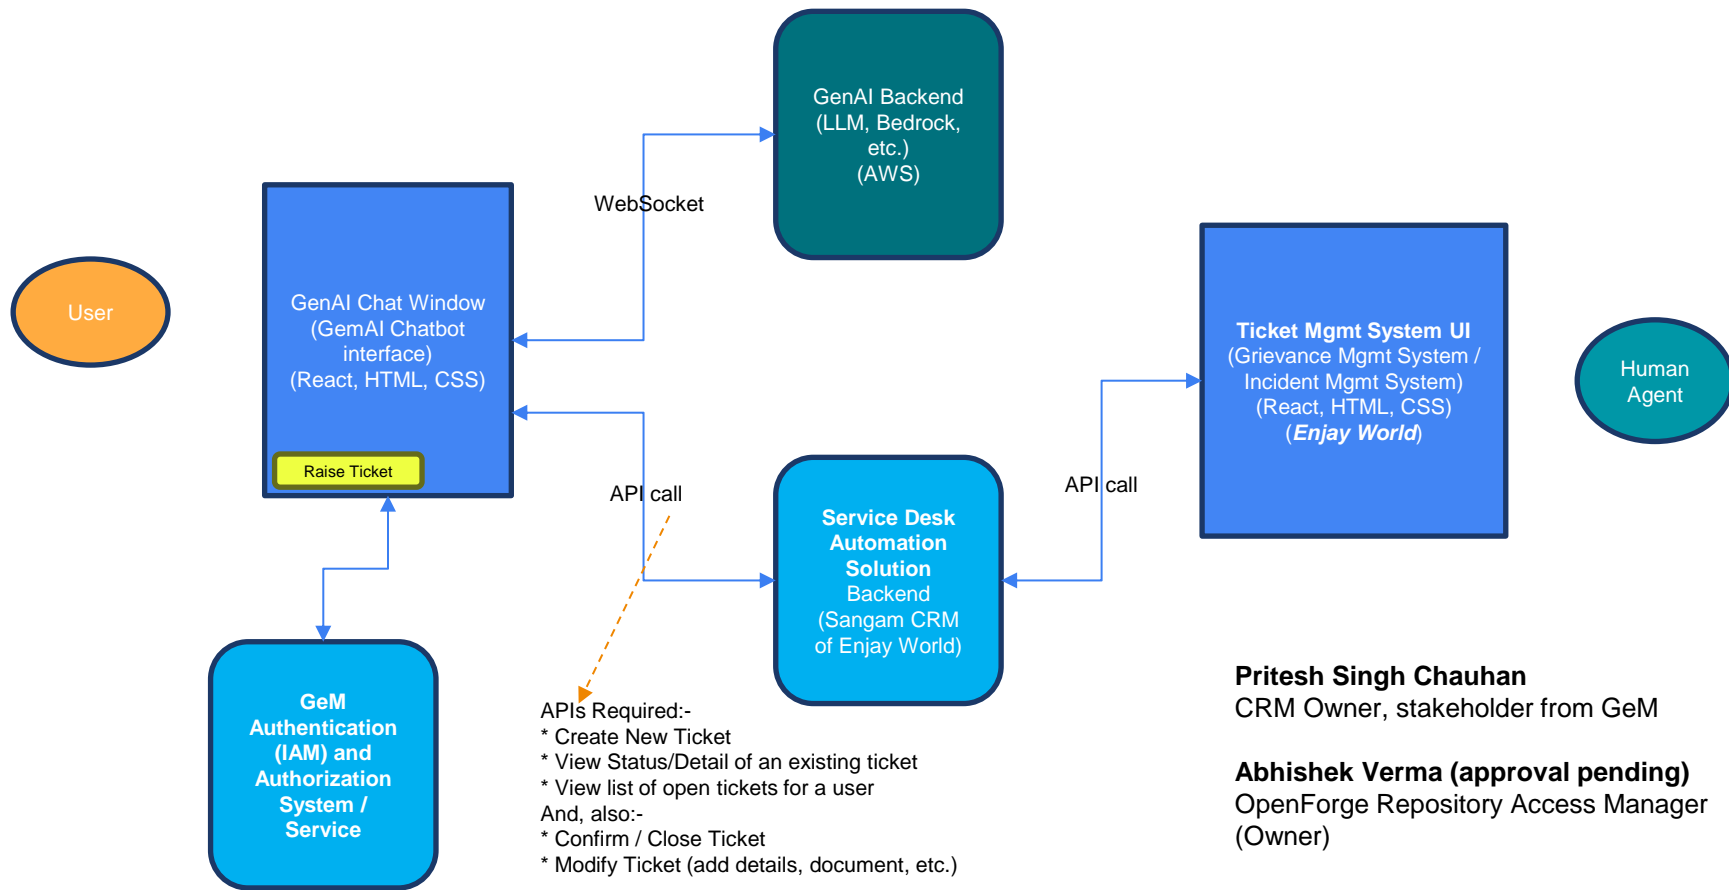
User

GenAI Chat Window
(GemAI Chatbot interface)
(React, HTML, CSS)

Raise Ticket

WebSocket

GenAI Backend
(LLM, Bedrock, etc.)
(AWS)

API call

API call

Ticket Mgmt System UI
(Grievance Mgmt System / Incident Mgmt System)
(React, HTML, CSS)
(Enjay World)

Human Agent

Service Desk Automation Solution
Backend
(Sangam CRM of Enjay World)

GeM Authentication (IAM) and Authorization System / Service

APIs Required:-
* Create New Ticket
* View Status/Detail of an existing ticket
* View list of open tickets for a user
And, also:-
* Confirm / Close Ticket
* Modify Ticket (add details, document, etc.)

Pritesh Singh Chauhan
CRM Owner, stakeholder from GeM

Abhishek Verma (approval pending)
OpenForge Repository Access Manager (Owner)